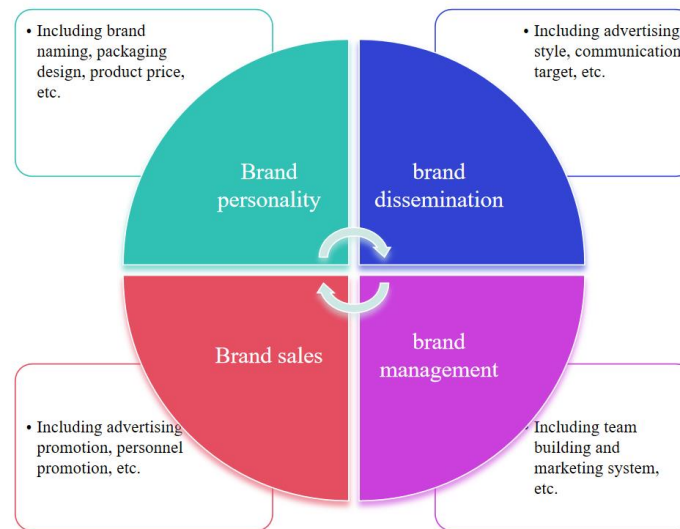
• Including brand naming, packaging design, product price, etc.

• Including advertising style, communication target, etc.

Brand personality

brand dissemination

Brand sales

brand management

• Including advertising promotion, personnel promotion, etc.

• Including team building and marketing system, etc.